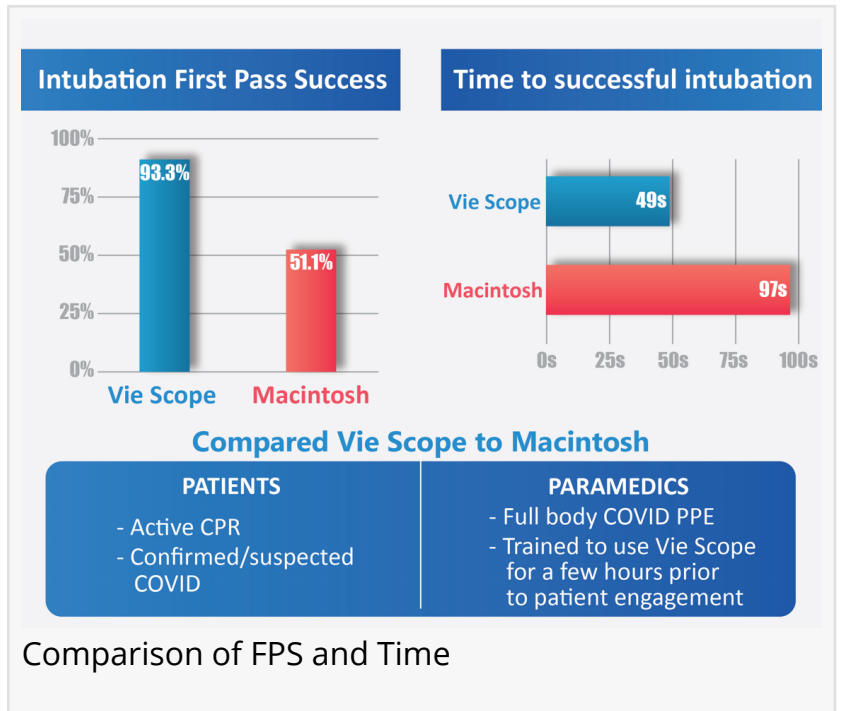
Intubation First Pass Success

100%
75%
50%
25%
0%

93.3%
51.1%

Vie Scope
Macintosh

Time to successful intubation

Vie Scope
49s
Macintosh
97s

0s
25s
50s
75s
100s

Compared Vie Scope to Macintosh

PATIENTS
- Active CPR
- Confirmed/suspected COVID

PARAMEDICS
- Full body COVID PPE
- Trained to use Vie Scope for a few hours prior to patient engagement

Comparison of FPS and Time